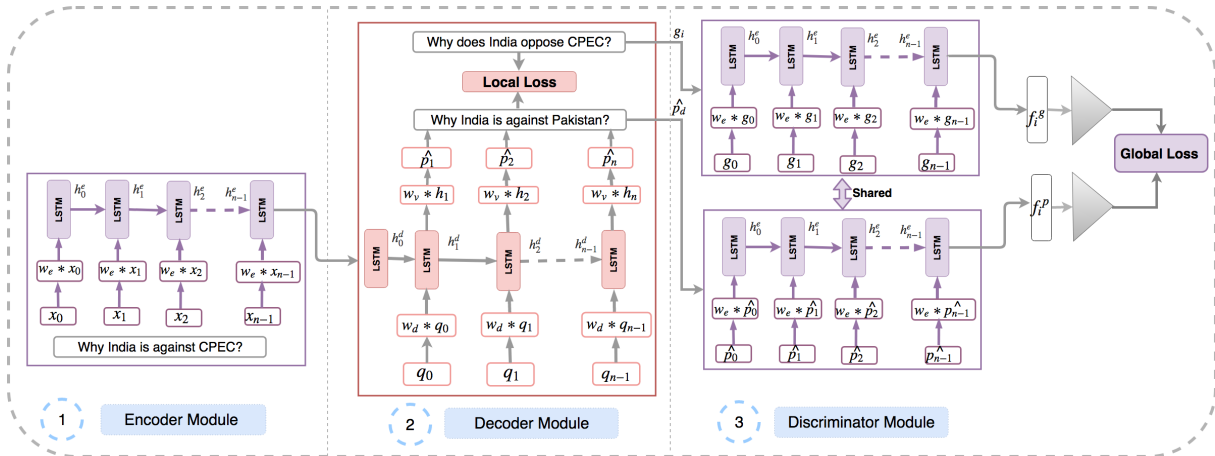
LSTM $h_0^e$ LSTM $h_1^e$ LSTM $h_2^e$ $h_{n-1}^e$ LSTM

$w_e * x_0$ $w_e * x_1$ $w_e * x_2$ $w_e * x_{n-1}$

$x_0$ $x_1$ $x_2$ $x_{n-1}$

Why India is against CPEC?

1 Encoder Module

Why does India oppose CPEC?

Local Loss

Why India is against Pakistan?

$\hat{p}_1$ $\hat{p}_2$ $\hat{p}_n$

$w_v * h_1$ $w_v * h_2$ $w_v * h_n$

LSTM $h_0^d$ LSTM $h_1^d$ LSTM $h_2^d$ $h_{n-1}^d$ LSTM

$w_d * q_0$ $w_d * q_1$ $w_d * q_{n-1}$

$q_0$ $q_1$ $q_{n-1}$

2 Decoder Module

$g_i$

$\hat{p}_d$

LSTM $h_0^e$ LSTM $h_1^e$ LSTM $h_2^e$ $h_{n-1}^e$ LSTM

$w_e * g_0$ $w_e * g_1$ $w_e * g_2$ $w_e * g_{n-1}$

$g_0$ $g_1$ $g_2$ $g_{n-1}$

Shared

LSTM $h_0^e$ LSTM $h_1^e$ LSTM $h_2^e$ $h_{n-1}^e$ LSTM

$w_e * \hat{p}_0$ $w_e * \hat{p}_1$ $w_e * \hat{p}_2$ $w_e * \hat{p}_{n-1}$

$\hat{p}_0$ $\hat{p}_1$ $\hat{p}_2$ $\hat{p}_{n-1}$

$f_i^g$

$f_i^p$

Global Loss

3 Discriminator Module